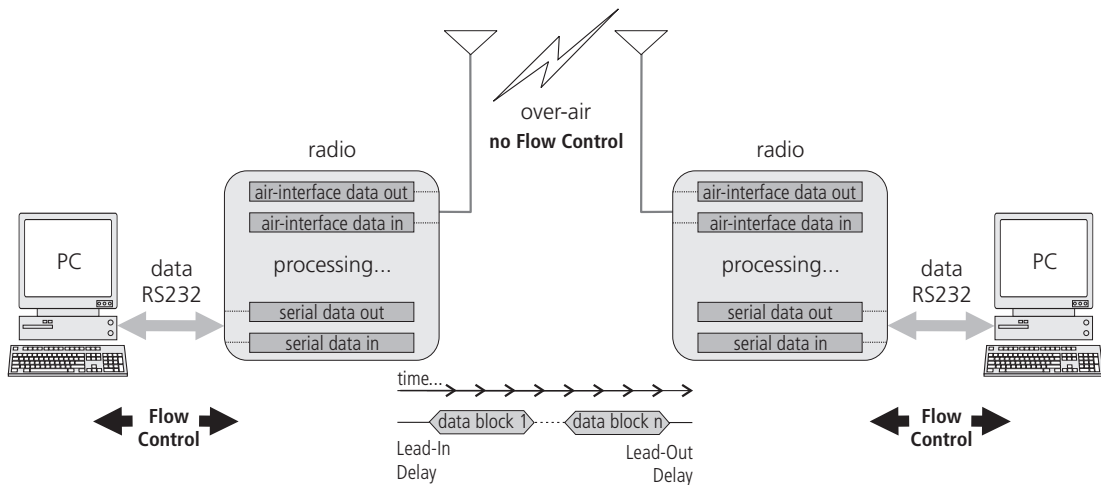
over-air
no Flow Control

radio

air-interface data out
air-interface data in
processing...
serial data out
serial data in

radio

air-interface data out
air-interface data in
processing...
serial data out
serial data in

PC

data
RS232

data
RS232

PC

time...

data block 1
data block n

Lead-In
Delay

Lead-Out
Delay

Flow
Control

Flow
Control